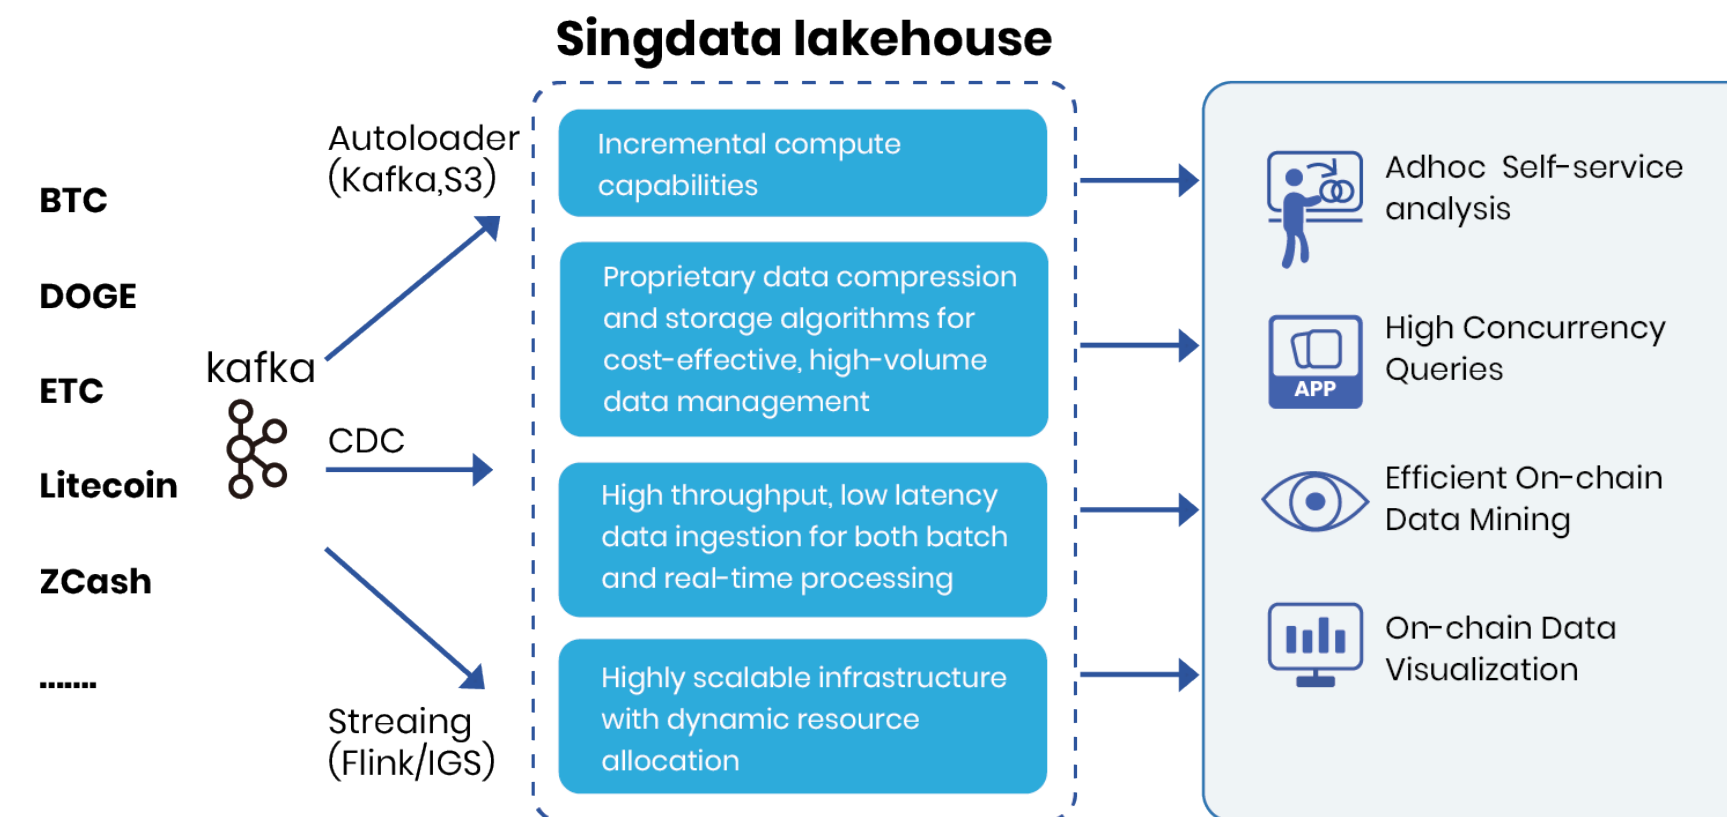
Singdata lakehouse

BTC

DOGE

ETC

Litecoin

ZCash

.......

kafka

Autoloader (Kafka,S3)

CDC

Streaing (Flink/IGS)

Incremental compute capabilities

Proprietary data compression and storage algorithms for cost-effective, high-volume data management

High throughput, low latency data ingestion for both batch and real-time processing

Highly scalable infrastructure with dynamic resource allocation

Adhoc Self-service analysis

APP

High Concurrency Queries

Efficient On-chain Data Mining

On-chain Data Visualization